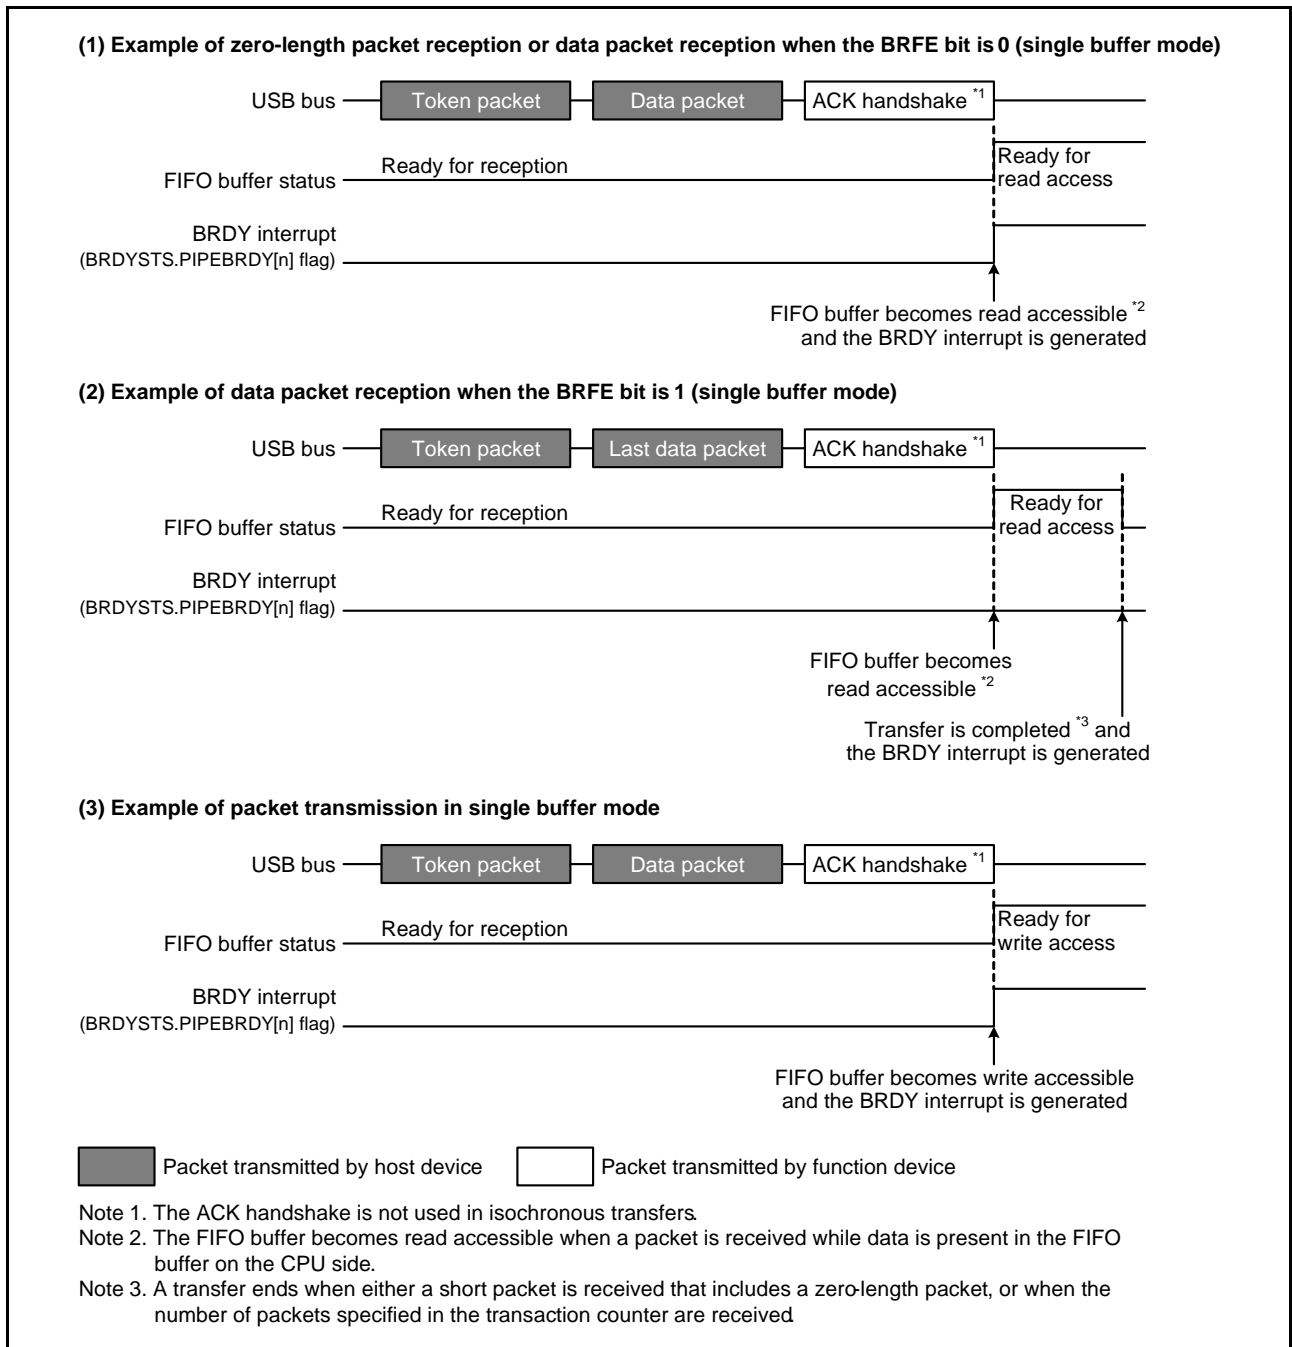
(1) Example of zero-length packet reception or data packet reception when the BRFE bit is 0 (single buffer mode)

USB bus
Token packet
Data packet
ACK handshake *1

FIFO buffer status
Ready for reception
Ready for read access

BRDY interrupt
(BRDYSTS.PIPEBRDY[n] flag)

FIFO buffer becomes read accessible *2 and the BRDY interrupt is generated

(2) Example of data packet reception when the BRFE bit is 1 (single buffer mode)

USB bus
Token packet
Last data packet
ACK handshake *1

FIFO buffer status
Ready for reception
Ready for read access

BRDY interrupt
(BRDYSTS.PIPEBRDY[n] flag)

FIFO buffer becomes read accessible *2

Transfer is completed *3 and the BRDY interrupt is generated

(3) Example of packet transmission in single buffer mode

USB bus
Token packet
Data packet
ACK handshake *1

FIFO buffer status
Ready for reception
Ready for write access

BRDY interrupt
(BRDYSTS.PIPEBRDY[n] flag)

FIFO buffer becomes write accessible and the BRDY interrupt is generated

Packet transmitted by host device
Packet transmitted by function device

Note 1. The ACK handshake is not used in isochronous transfers.
Note 2. The FIFO buffer becomes read accessible when a packet is received while data is present in the FIFO buffer on the CPU side.
Note 3. A transfer ends when either a short packet is received that includes a zero-length packet, or when the number of packets specified in the transaction counter are received.